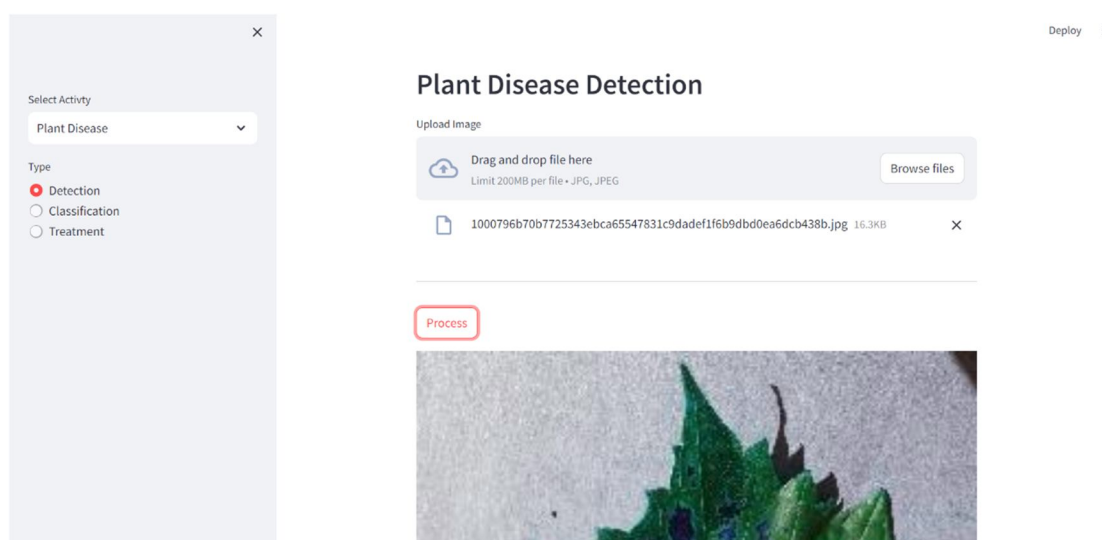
×

Select Activty

Plant Disease

Type

Detection

Classification

Treatment

Deploy

Plant Disease Detection

Upload Image

Drag and drop file here

Limit 200MB per file • JPG, JPEG

Browse files

1000796b70b7725343ebca65547831c9dadef1f6b9dbd0ea6dcb438b.jpg 16.3KB

×

Process